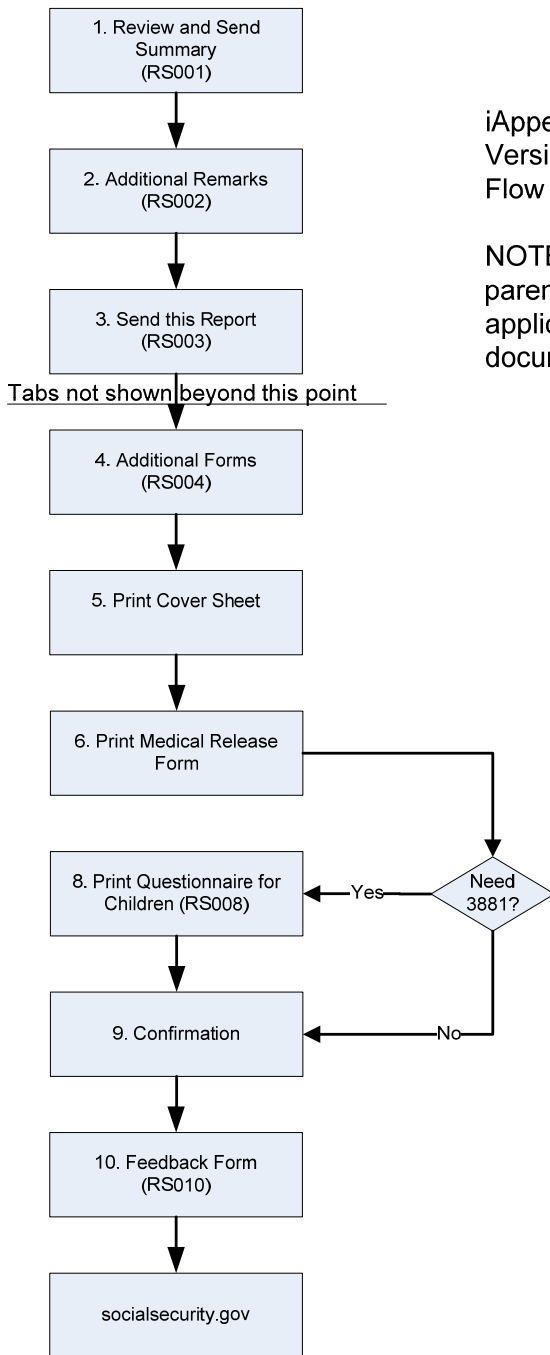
1. Review and Send Summary (RS001)

2. Additional Remarks (RS002)

3. Send this Report (RS003)

Tabs not shown beyond this point

4. Additional Forms (RS004)

5. Print Cover Sheet

6. Print Medical Release Form

Need 3881?

Yes

8. Print Questionnaire for Children (RS008)

No

9. Confirmation

10. Feedback Form (RS010)

socialsecurity.gov

iAppe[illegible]
Versi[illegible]
Flow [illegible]

NOTE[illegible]
paren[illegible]
applic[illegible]
docur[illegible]